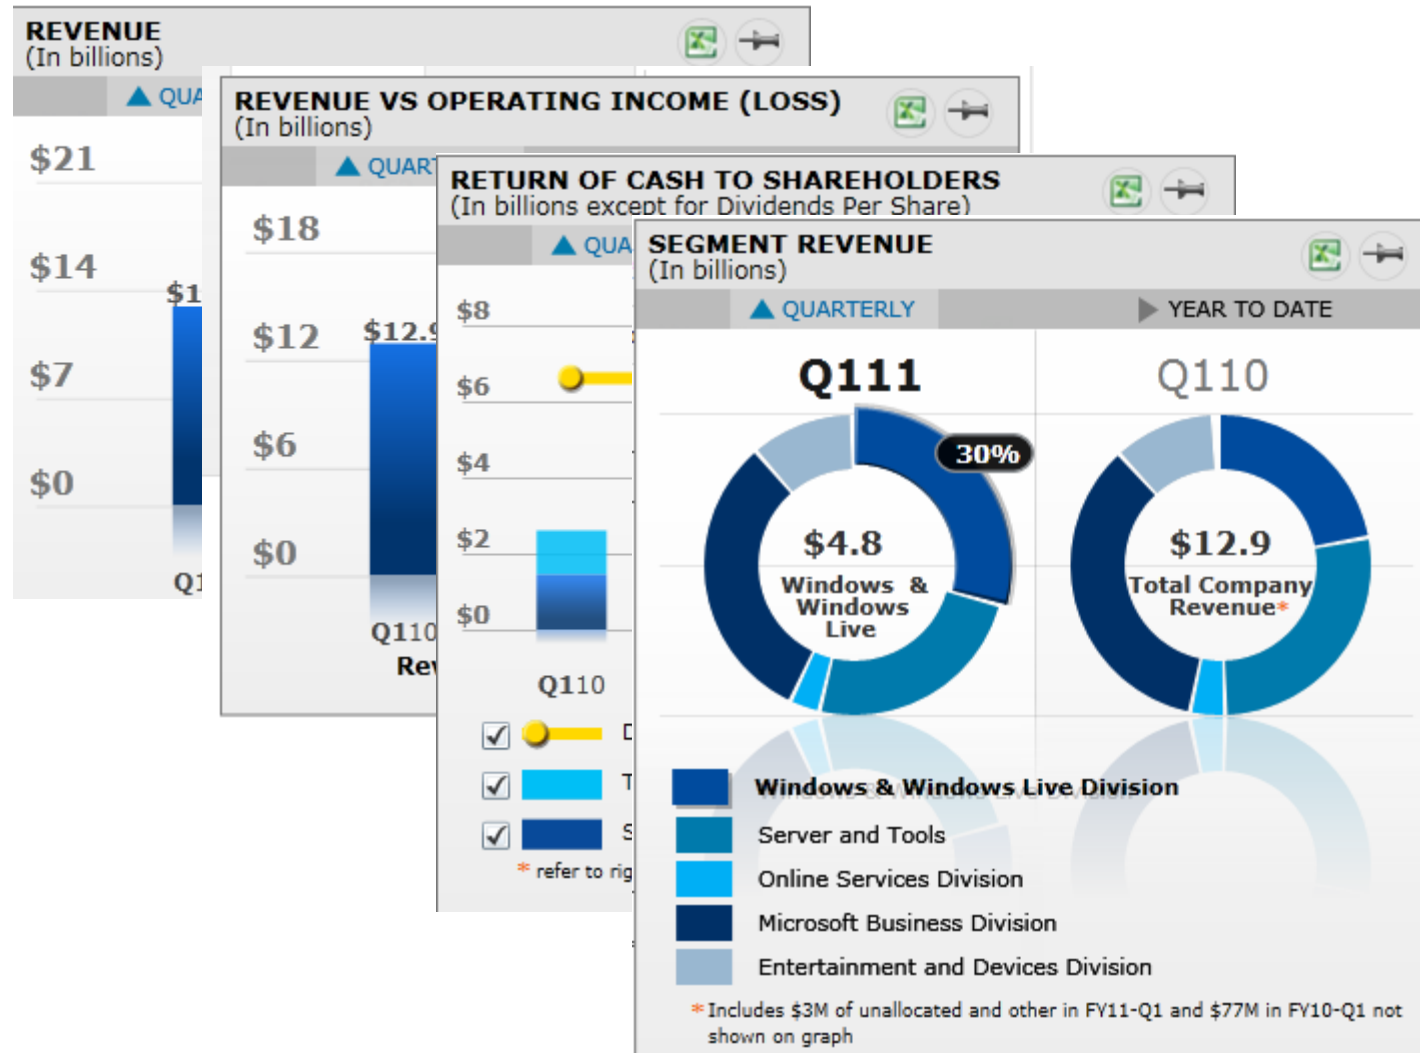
REVENUE
(In billions)

QUA

$21
$14
$7
$0

$1

Q1

REVENUE VS OPERATING INCOME (LOSS)
(In billions)

QUART

$18
$12
$6
$0

$12.9

Q110
Re

RETURN OF CASH TO SHAREHOLDERS
(In billions except for Dividends Per Share)

QUA

$8
$6
$4
$2
$0

Q110

D
T
S

* refer to rig

SEGMENT REVENUE
(In billions)

QUARTERLY
YEAR TO DATE

Q111
Q110

30%

$4.8
Windows & Windows Live

$12.9
Total Company Revenue*

Windows & Windows Live Division
Server and Tools
Online Services Division
Microsoft Business Division
Entertainment and Devices Division

*Includes $3M of unallocated and other in FY11-Q1 and $77M in FY10-Q1 not shown on graph